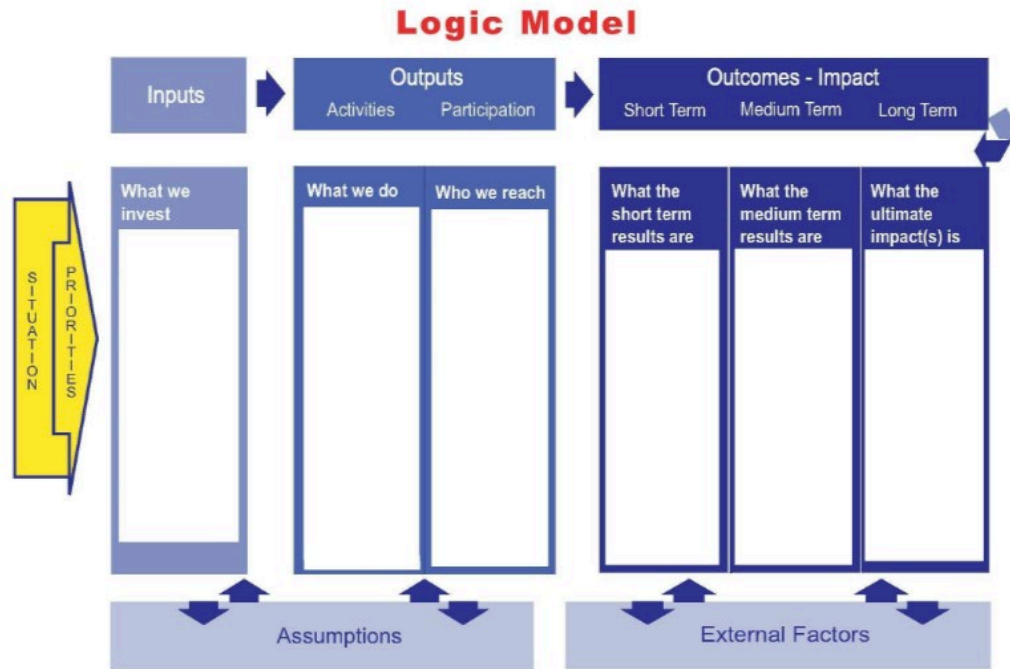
Logic Model

Inputs

Outputs
Activities Participation

Outcomes - Impact
Short Term Medium Term Long Term

SITUATION

PRIORITIES

What we invest

What we do

Who we reach

What the short term results are

What the medium term results are

What the ultimate impact(s) is

Assumptions

External Factors